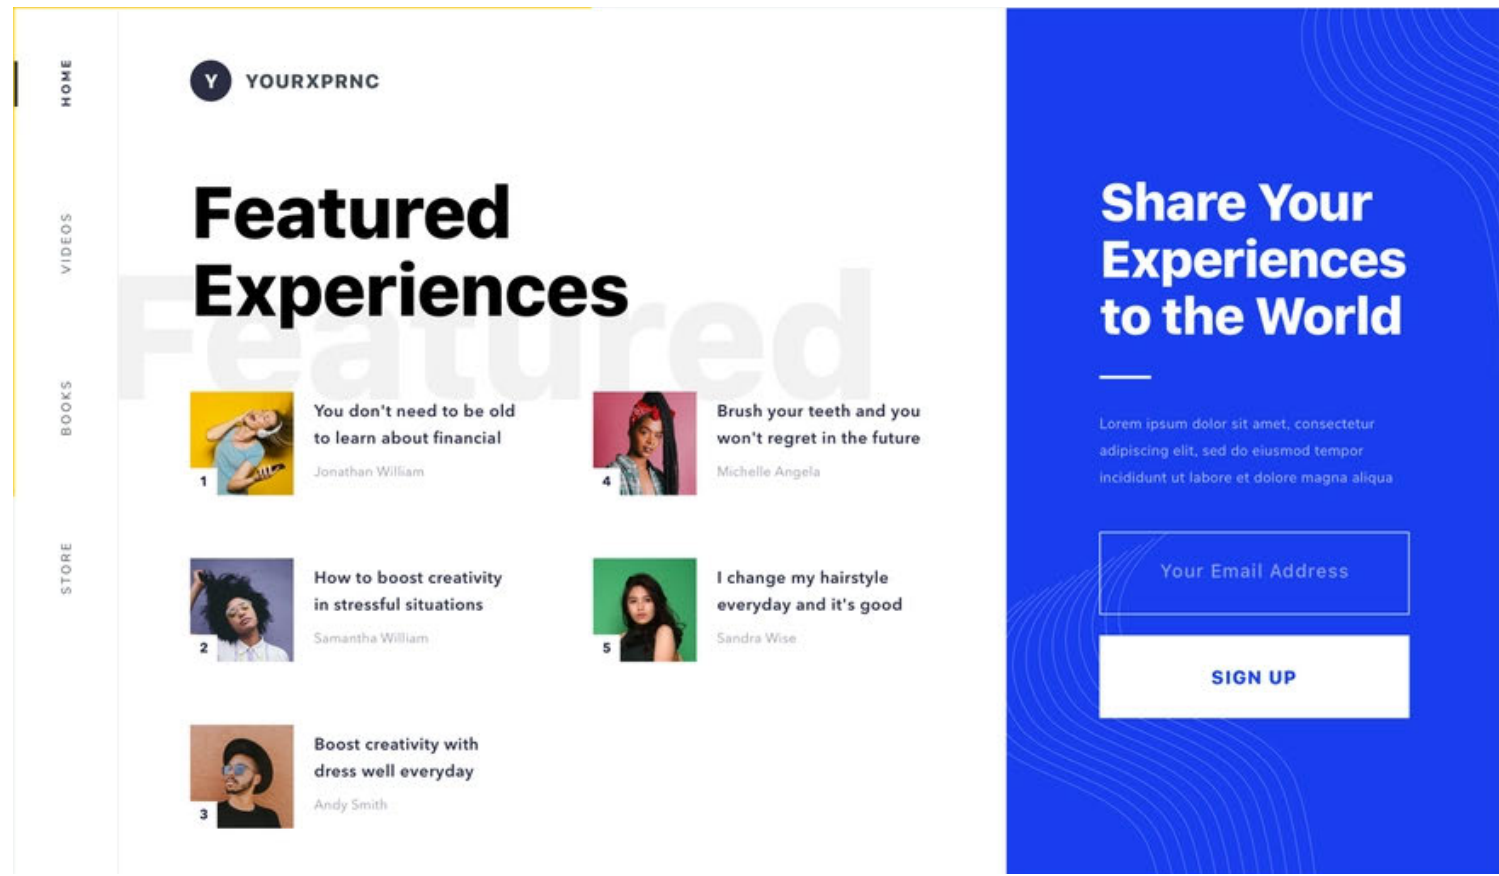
HOME
VIDEOS
BOOKS
STORE

Y YOURXPRNC

Featured Experiences

Featured

1 You don't need to be old to learn about financial
Jonathan William

2 How to boost creativity in stressful situations
Samantha William

3 Boost creativity with dress well everyday
Andy Smith

4 Brush your teeth and you won't regret in the future
Michelle Angela

5 I change my hairstyle everyday and it's good
Sandra Wise

Share Your Experiences to the World

Lorem ipsum dolor sit amet, consectetur adipiscing elit, sed do eiusmod tempor incididunt ut labore et dolore magna aliqua

Your Email Address

SIGN UP